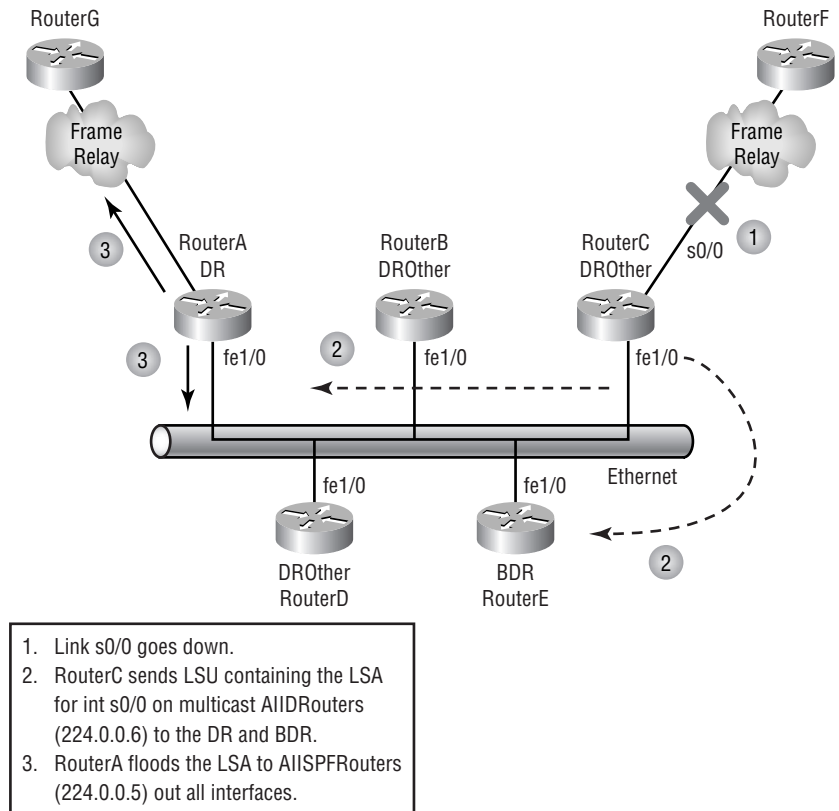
RouterG

RouterF

Frame Relay

Frame Relay

3

RouterA
DR

RouterB
DROther

RouterC
DROther

s0/0

1

3

fe1/0

2

fe1/0

fe1/0

Ethernet

fe1/0

fe1/0

2

DROther
RouterD

BDR
RouterE

1. Link s0/0 goes down.
2. RouterC sends LSU containing the LSA for int s0/0 on multicast AllDRouters (224.0.0.6) to the DR and BDR.
3. RouterA floods the LSA to AllSPFRouters (224.0.0.5) out all interfaces.